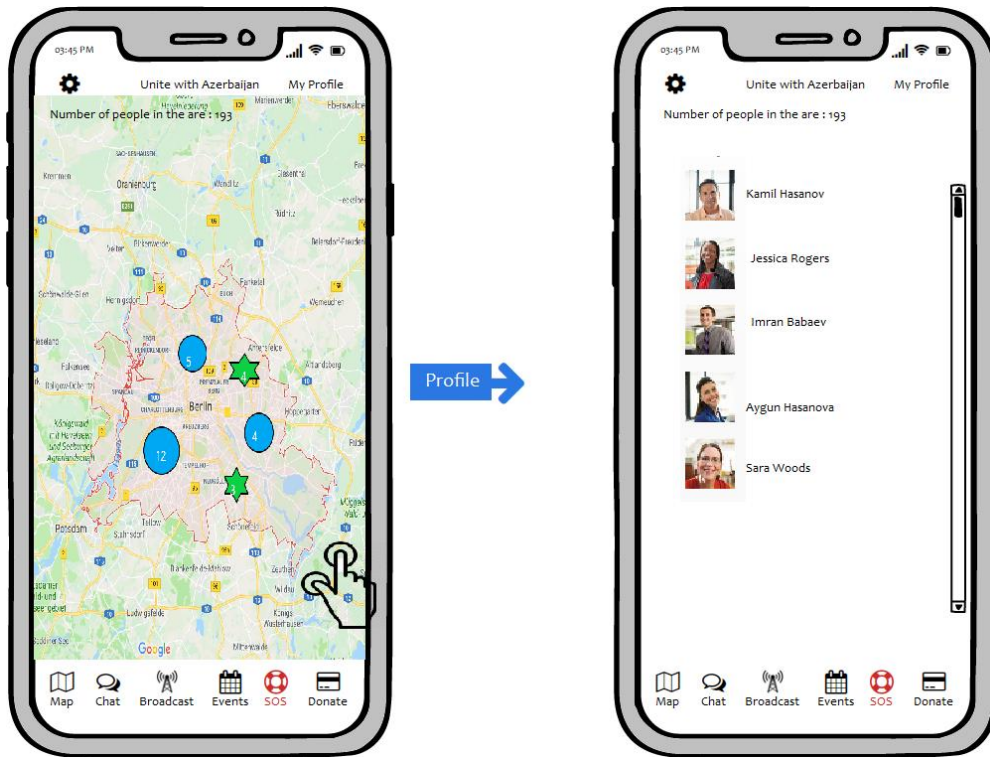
03:45 PM

Unite with Azerbaijan

My Profile

Number of people in the are : 193

Oranienburg

Berlin

Potsdam

5

4

4

12

2

Google

Map Chat Broadcast Events SOS Donate

Profile

03:45 PM

Unite with Azerbaijan

My Profile

Number of people in the are : 193

Kamil Hasanov

Jessica Rogers

Imran Babaev

Aygun Hasanova

Sara Woods

Map Chat Broadcast Events SOS Donate